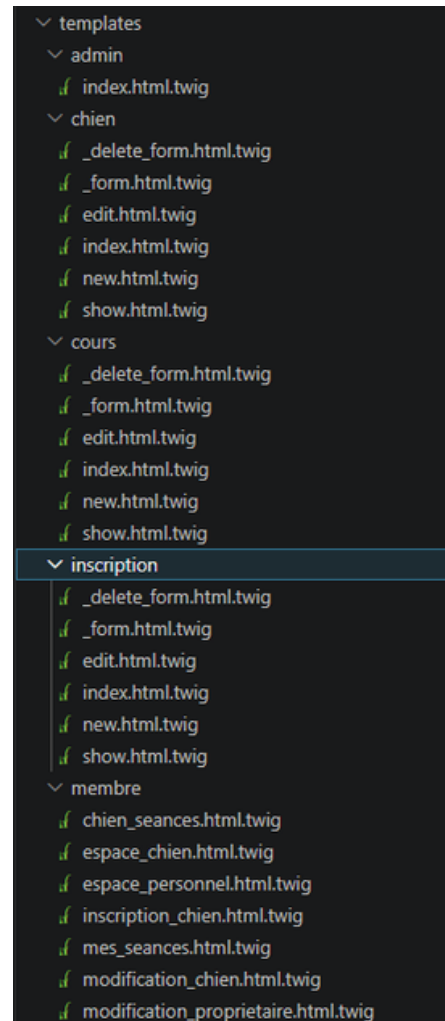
templates
admin
index.html.twig
chien
_delete_form.html.twig
_form.html.twig
edit.html.twig
index.html.twig
new.html.twig
show.html.twig
cours
_delete_form.html.twig
_form.html.twig
edit.html.twig
index.html.twig
new.html.twig
show.html.twig
inscription
_delete_form.html.twig
_form.html.twig
edit.html.twig
index.html.twig
new.html.twig
show.html.twig
membre
chien_seances.html.twig
espace_chien.html.twig
espace_personnel.html.twig
inscription_chien.html.twig
mes_seances.html.twig
modification_chien.html.twig
modification_proprietaire.html.twig